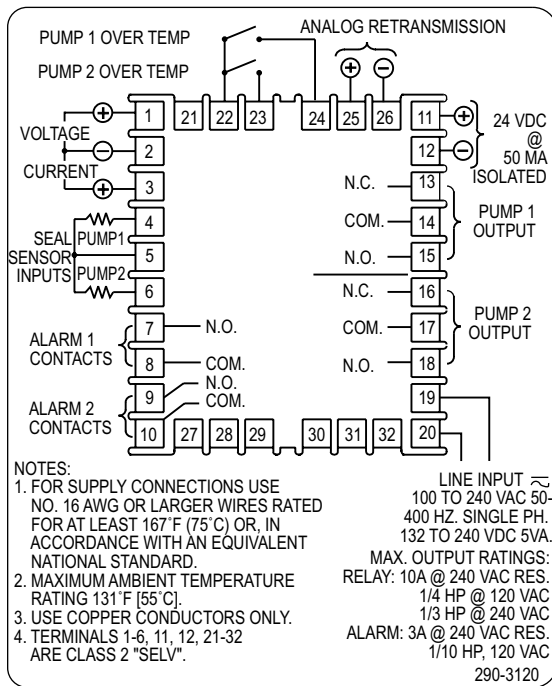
ANALOG RETRANSMISSION

PUMP 1 OVER TEMP

PUMP 2 OVER TEMP

⊕ ⊖

1 21 22 23 24 25 26 11

VOLTAGE

2

CURRENT

3

SEAL PUMP1

4

SENSOR

5

INPUTS PUMP2

6

12

24 VDC @ 50 MA ISOLATED

N.C. 13

COM. 14

N.O. 15

PUMP 1 OUTPUT

N.C. 16

COM. 17

N.O. 18

PUMP 2 OUTPUT

ALARM 1 CONTACTS

7 N.O.

8 COM.

ALARM 2 CONTACTS

9 N.O.

COM.

10 27 28 29 30 31 32 20

19

NOTES:
1. FOR SUPPLY CONNECTIONS USE NO. 16 AWG OR LARGER WIRES RATED FOR AT LEAST 167˚F (75˚C) OR, IN ACCORDANCE WITH AN EQUIVALENT NATIONAL STANDARD.
2. MAXIMUM AMBIENT TEMPERATURE RATING 131˚F [55˚C].
3. USE COPPER CONDUCTORS ONLY.
4. TERMINALS 1-6, 11, 12, 21-32 ARE CLASS 2 "SELV".

LINE INPUT
100 TO 240 VAC 50-400 HZ. SINGLE PH.
132 TO 240 VDC 5VA.
MAX. OUTPUT RATINGS:
RELAY: 10A @ 240 VAC RES.
1/4 HP @ 120 VAC
1/3 HP @ 240 VAC
ALARM: 3A @ 240 VAC RES.
1/10 HP, 120 VAC

290-3120